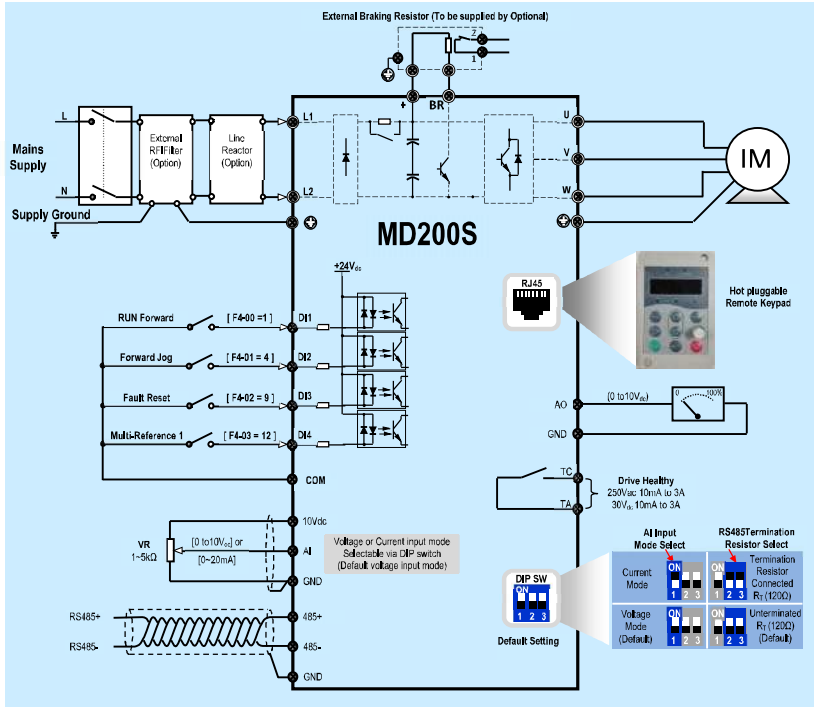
External Braking Resistor (To be supplied by Optional)

2
1
+
BR

L
N
Mains Supply
Supply Ground
External RFIFilter (Option)
Line Reactor (Option)
L1
L2
U
V
W
IM

MD200S

+24V$_{dc}$

RJ45

Hot pluggable Remote Keypad

RUN Forward [ F4-00 =1 ] DI1
Forward Jog [ F4-01 = 4 ] DI2
Fault Reset [ F4-02 = 9 ] DI3
Multi-Reference 1 [ F4-03 = 12 ] DI4
COM

AO (0 to10V$_{dc}$)
0 100%
GND

TC
TA
Drive Healthy
250Vac 10mA to 3A
30V$_{dc}$ 10mA to 3A

10Vdc
VR 1~5kΩ
[0 to10V$_{dc}$] or [0~20mA]
AI
GND
Voltage or Current input mode Selectable via DIP switch (Default voltage input mode)

DIP SW
ON
1 2 3
Default Setting

AI Input Mode Select
RS485Termination Resistor Select
Current Mode
ON 1 2 3
ON 1 2 3
Termination Resistor Connected R$_T$ (120Ω)
Voltage Mode (Default)
ON 1 2 3
ON 1 2 3
Unterminated R$_T$ (120Ω) (Default)

RS485+ 485+
RS485- 485-
GND